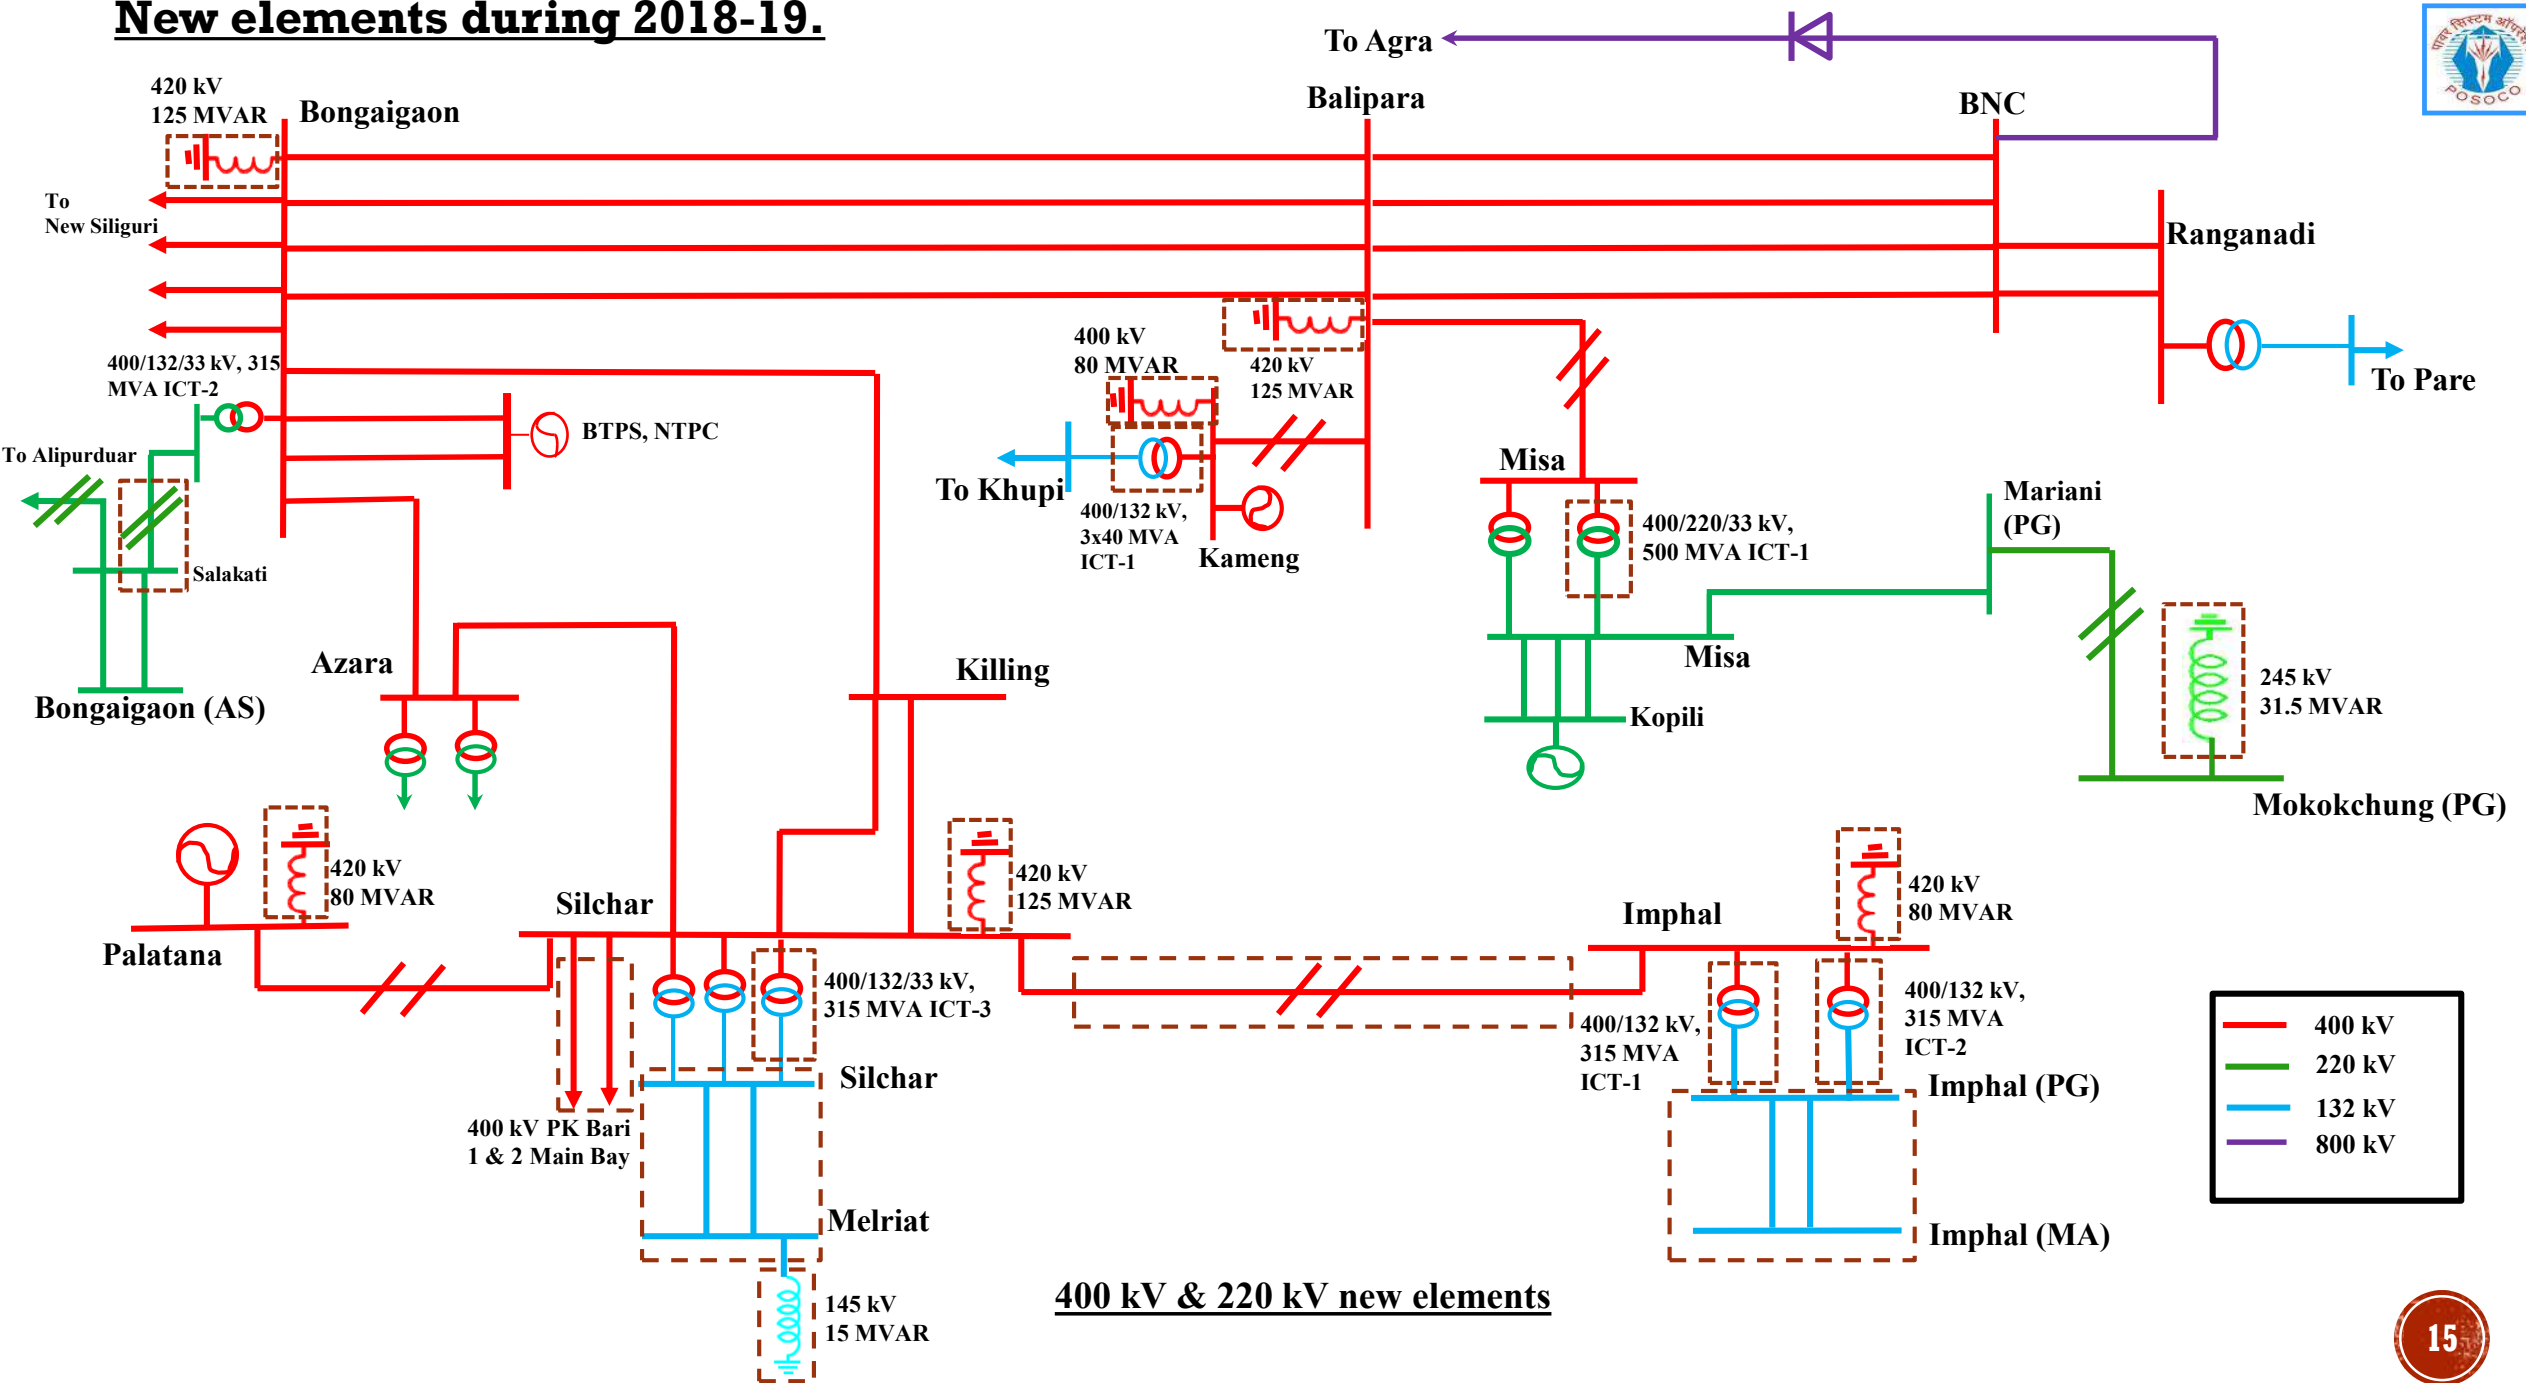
New elements during 2018-19.

To Agra

Balipara

BNC

420 kV
125 MVAR

Bongaigaon

To
New Siliguri

Ranganadi

400/132/33 kV, 315 MVA ICT-2

400 kV
80 MVAR

420 kV
125 MVAR

To Pare

BTPS, NTPC

To Alipurduar

To Khupi

400/132 kV,
3x40 MVA
ICT-1

Kameng

Misa

400/220/33 kV,
500 MVA ICT-1

Mariani
(PG)

Salakati

Azara

Killing

Misa

Kopili

Bongaigaon (AS)

245 kV
31.5 MVAR

Mokokchung (PG)

420 kV
80 MVAR

420 kV
125 MVAR

420 kV
80 MVAR

Silchar

Imphal

Palatana

400/132/33 kV,
315 MVA ICT-3

400/132 kV,
315 MVA
ICT-1

400/132 kV,
315 MVA
ICT-2

Silchar

Imphal (PG)

400 kV PK Bari
1 & 2 Main Bay

| 400 kV |
|---|
| 220 kV |
| 132 kV |
| 800 kV |

Melriat

Imphal (MA)

145 kV
15 MVAR

400 kV & 220 kV new elements

15

POSOCO